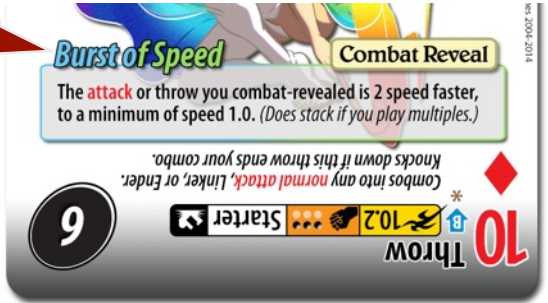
Burst of Speed

Combat Reveal

The attack or throw you combat-revealed is 2 speed faster, to a minimum of speed 1.0. (Does stack if you play multiples.)

mes 2004-2014

10 Throw

B

10.2

Starter

Combos into any normal attack, Linker, or Ender. Knocks down if this throw ends your combo.

9